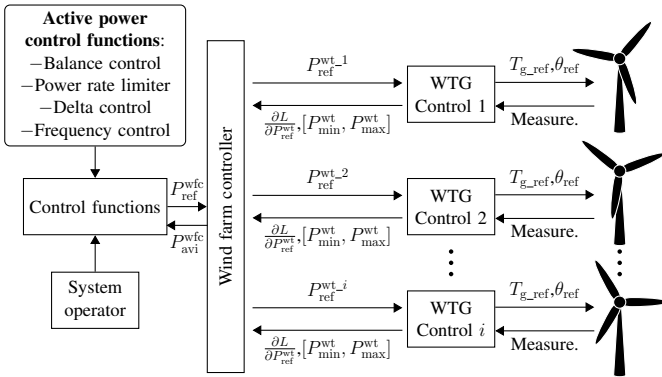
**Active power control functions**:
−Balance control
−Power rate limiter
−Delta control
−Frequency control

Control functions

$P_{\text{ref}}^{\text{wfc}}$

$P_{\text{avi}}^{\text{wfc}}$

System operator

Wind farm controller

$P_{\text{ref}}^{\text{wt\_1}}$

$\frac{\partial L}{\partial P_{\text{ref}}^{\text{wt}}}$,$[P_{\min}^{\text{wt}}, P_{\max}^{\text{wt}}]$

WTG Control 1

$T_{\text{g\_ref}}$,$\theta_{\text{ref}}$

Measure.

$P_{\text{ref}}^{\text{wt\_2}}$

$\frac{\partial L}{\partial P_{\text{ref}}^{\text{wt}}}$,$[P_{\min}^{\text{wt}}, P_{\max}^{\text{wt}}]$

WTG Control 2

$T_{\text{g\_ref}}$,$\theta_{\text{ref}}$

Measure.

$P_{\text{ref}}^{\text{wt\_}i}$

$\frac{\partial L}{\partial P_{\text{ref}}^{\text{wt}}}$,$[P_{\min}^{\text{wt}}, P_{\max}^{\text{wt}}]$

WTG Control $i$

$T_{\text{g\_ref}}$,$\theta_{\text{ref}}$

Measure.